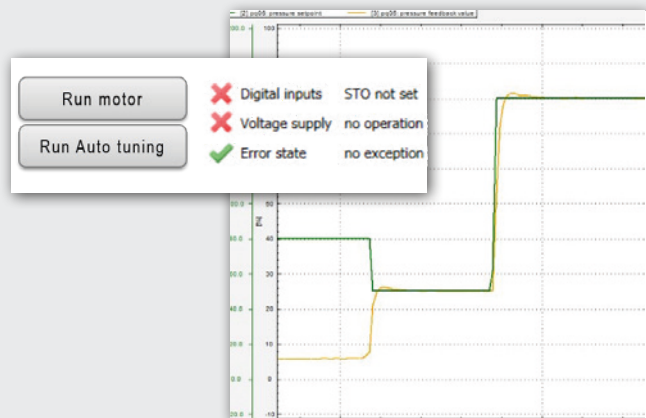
[2] pp06 pressure setpoint
[3] pp06 pressure feedback value

Run motor
Run Auto tuning

Digital inputs STO not set
Voltage supply no operation
Error state no exception

100
50
40
30
20
10
0
-10

100.0
60.0
50.0
40.0
20.0
0.0
-20.0